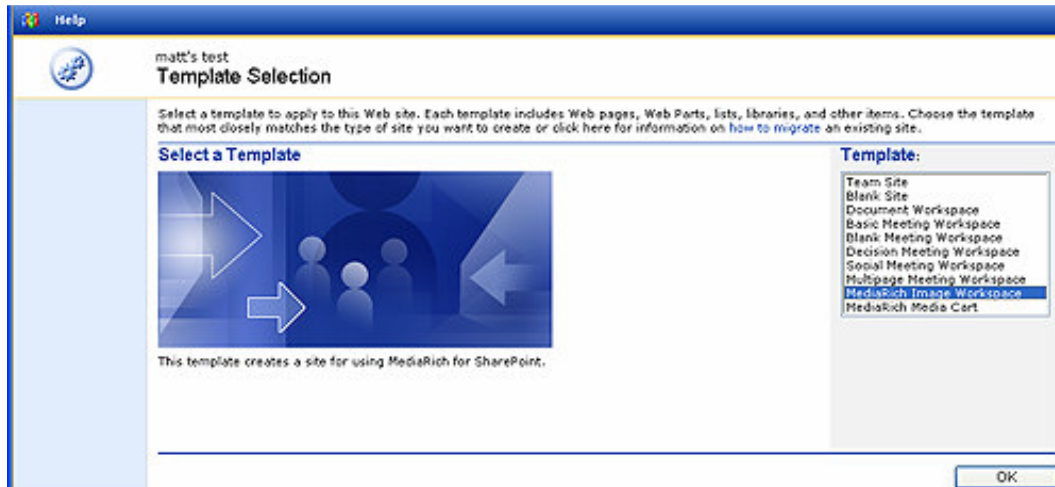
Help

matt's test
Template Selection

Select a template to apply to this Web site. Each template includes Web pages, Web Parts, lists, libraries, and other items. Choose the template that most closely matches the type of site you want to create or click here for information on how to migrate an existing site.

Select a Template

This template creates a site for using MediaRich for SharePoint.

Template:

Team Site
Blank Site
Document Workspace
Basic Meeting Workspace
Blank Meeting Workspace
Decision Meeting Workspace
Social Meeting Workspace
Multipage Meeting Workspace
MediaRich Image Workspace
MediaRich Media Cart

OK